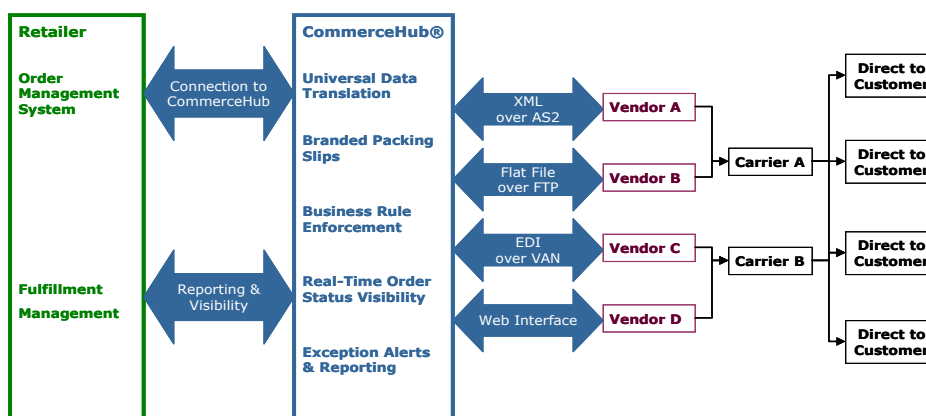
Retailer

Order Management System

Fulfillment

Management

Connection to CommerceHub

Reporting & Visibility

CommerceHub®

Universal Data Translation

Branded Packing Slips

Business Rule Enforcement

Real-Time Order Status Visibility

Exception Alerts & Reporting

XML over AS2

Flat File over FTP

EDI over VAN

Web Interface

Vendor A

Vendor B

Vendor C

Vendor D

Carrier A

Carrier B

Direct to Custome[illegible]

Direct to Custome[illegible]

Direct to Custome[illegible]

Direct to Custome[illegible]